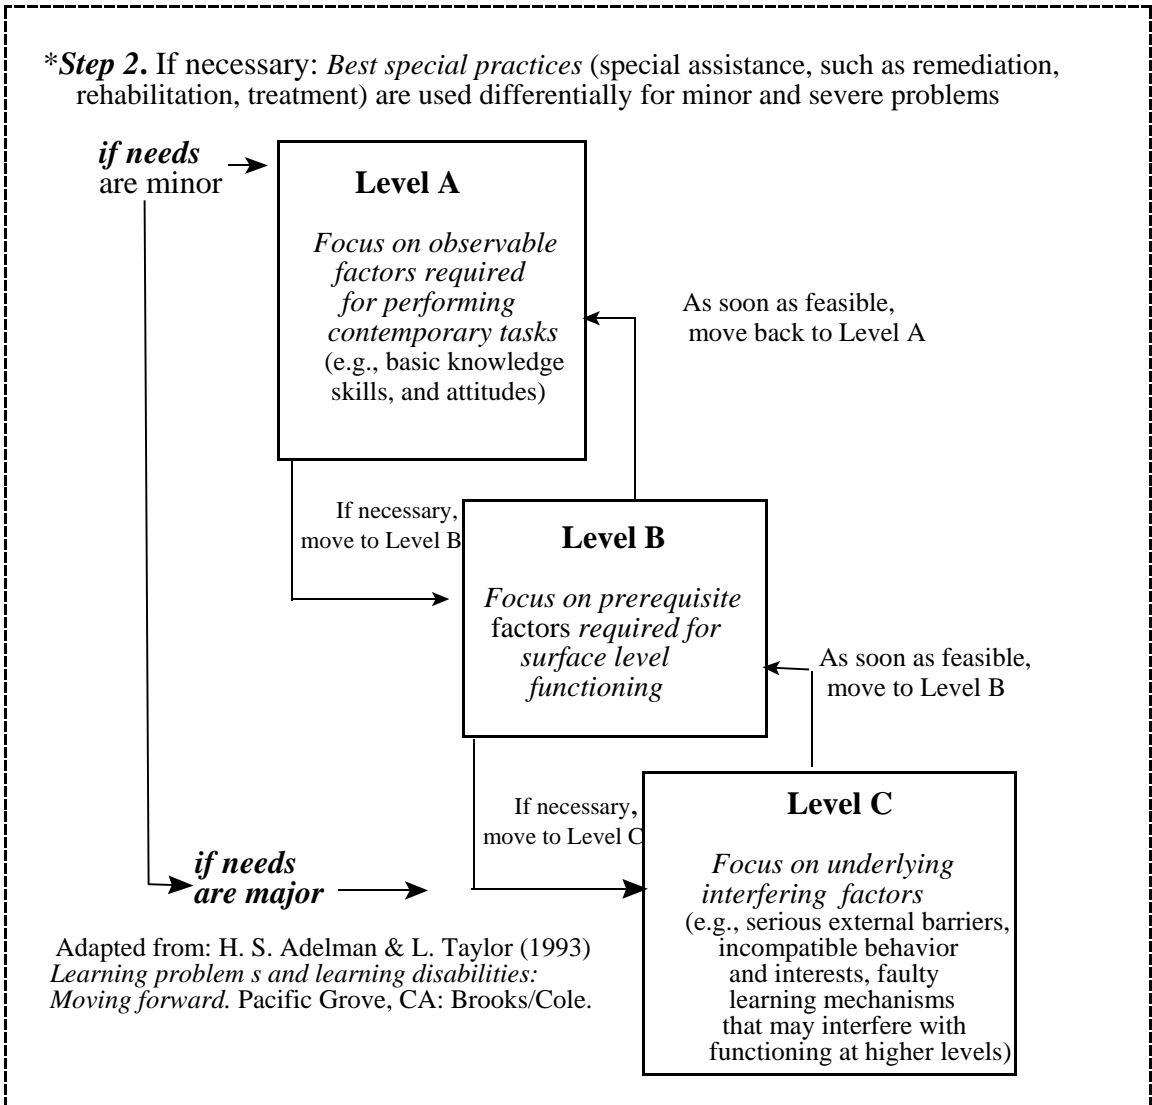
*Step 2. If necessary: Best special practices (special assistance, such as remediation, rehabilitation, treatment) are used differentially for minor and severe problems

if needs are minor

Level A

Focus on observable factors required for performing contemporary tasks (e.g., basic knowledge skills, and attitudes)

As soon as feasible, move back to Level A

If necessary, move to Level B

Level B

Focus on prerequisite factors required for surface level functioning

As soon as feasible, move to Level B

If necessary, move to Level C

Level C

Focus on underlying interfering factors (e.g., serious external barriers, incompatible behavior and interests, faulty learning mechanisms that may interfere with functioning at higher levels)

if needs are major

Adapted from: H. S. Adelman & L. Taylor (1993) Learning problem s and learning disabilities: Moving forward. Pacific Grove, CA: Brooks/Cole.